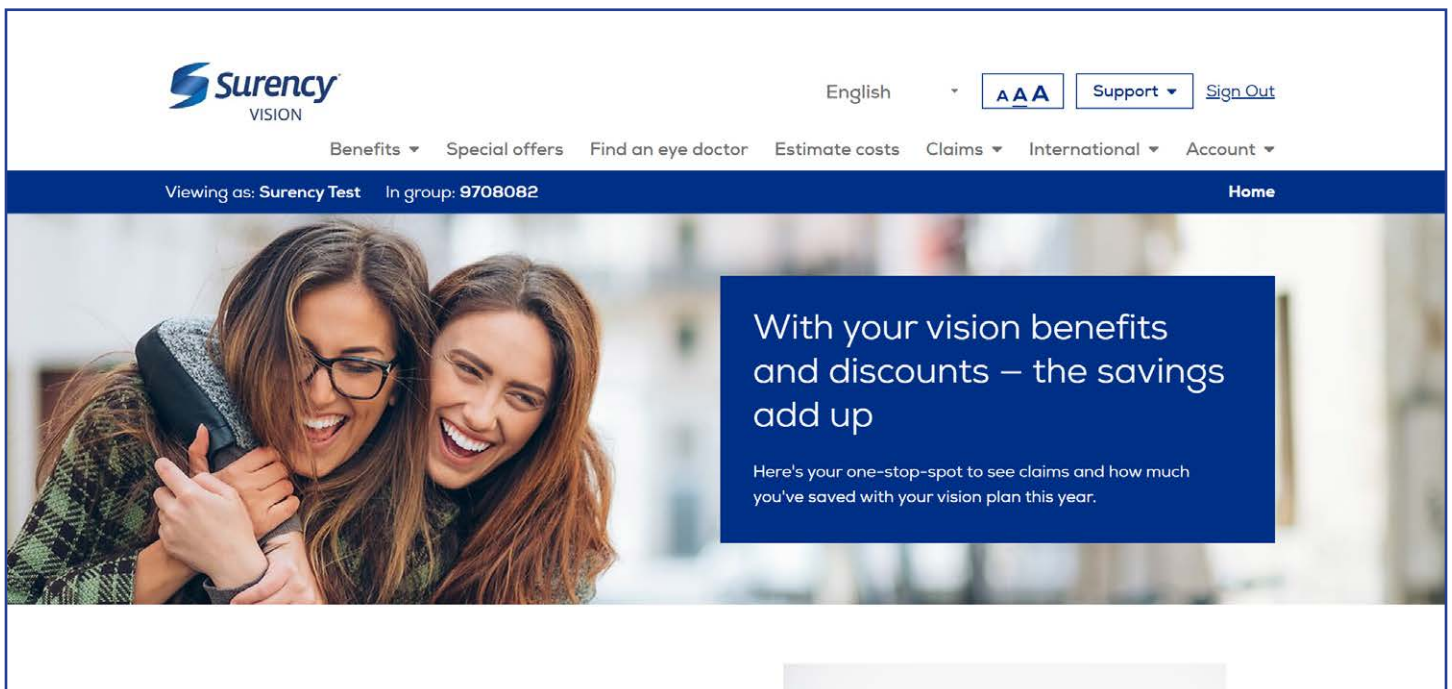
Surency
VISION

English
AAA
Support
Sign Out

Benefits
Special offers
Find an eye doctor
Estimate costs
Claims
International
Account

Viewing as: Surency Test In group: 9708082
Home

With your vision benefits and discounts – the savings add up

Here's your one-stop-spot to see claims and how much you've saved with your vision plan this year.